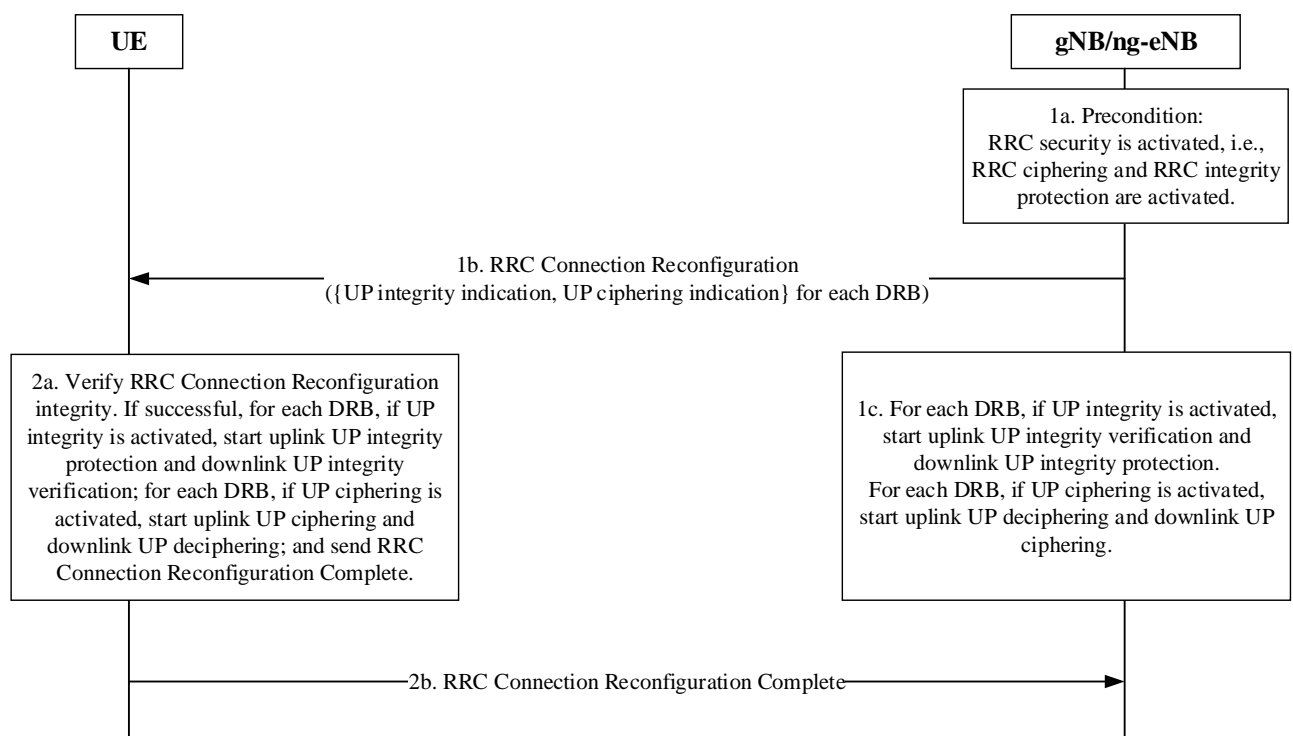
UE

gNB/ng-eNB

1a. Precondition:
RRC security is activated, i.e., RRC ciphering and RRC integrity protection are activated.

1b. RRC Connection Reconfiguration
({UP integrity indication, UP ciphering indication} for each DRB)

2a. Verify RRC Connection Reconfiguration integrity. If successful, for each DRB, if UP integrity is activated, start uplink UP integrity protection and downlink UP integrity verification; for each DRB, if UP ciphering is activated, start uplink UP ciphering and downlink UP deciphering; and send RRC Connection Reconfiguration Complete.

1c. For each DRB, if UP integrity is activated, start uplink UP integrity verification and downlink UP integrity protection.
For each DRB, if UP ciphering is activated, start uplink UP deciphering and downlink UP ciphering.

2b. RRC Connection Reconfiguration Complete